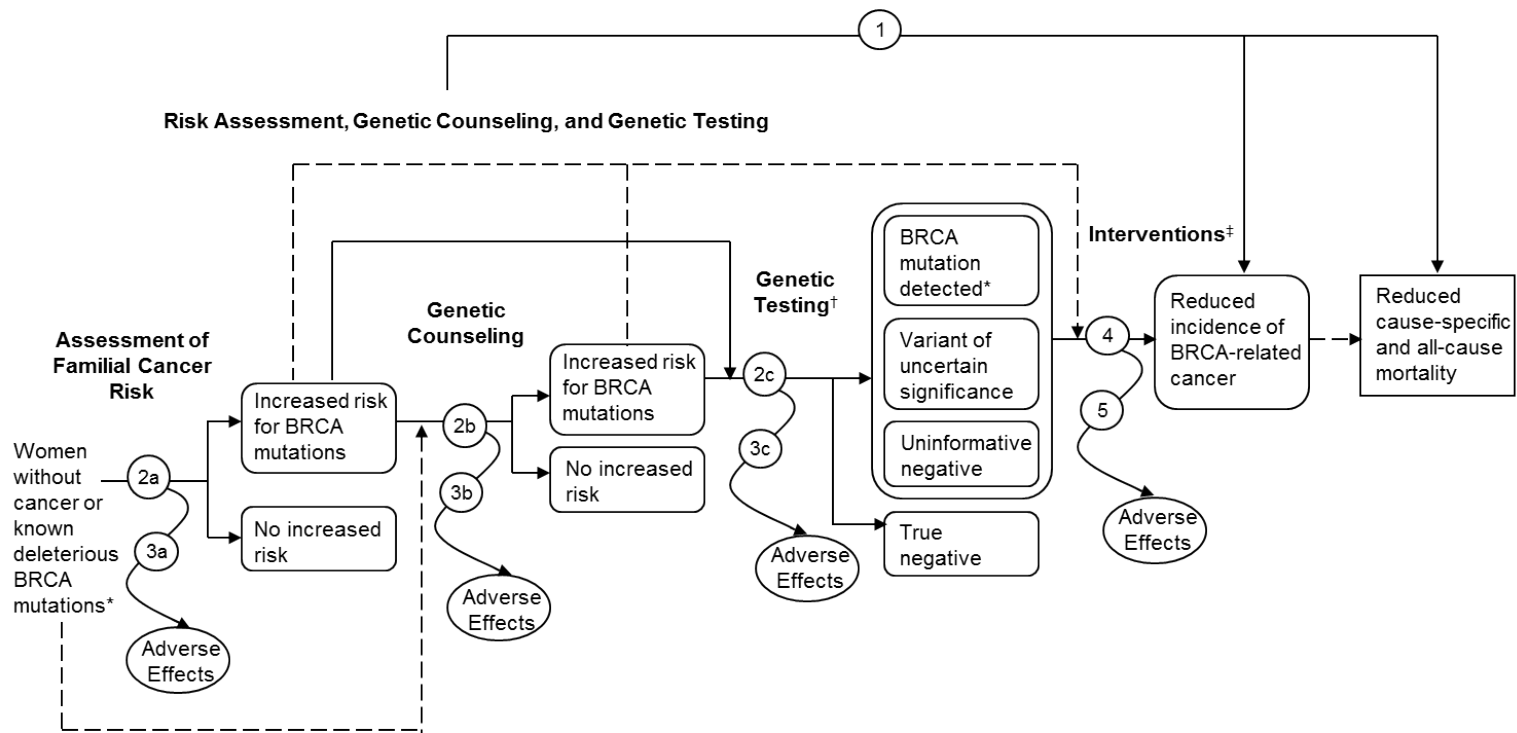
1

Risk Assessment, Genetic Counseling, and Genetic Testing

Assessment of Familial Cancer Risk

Women without cancer or known deleterious BRCA mutations*

2a

3a

Adverse Effects

Increased risk for BRCA mutations

No increased risk

Genetic Counseling

2b

3b

Adverse Effects

Increased risk for BRCA mutations

No increased risk

Genetic Testing†

2c

3c

Adverse Effects

BRCA mutation detected*

Variant of uncertain significance

Uninformative negative

True negative

Interventions‡

4

5

Adverse Effects

Reduced incidence of BRCA-related cancer

Reduced cause-specific and all-cause mortality